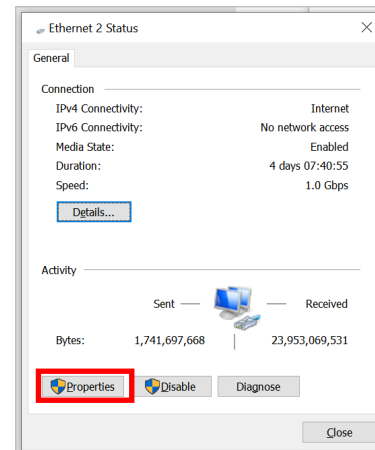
Ethernet 2 Status

General

Connection

IPv4 Connectivity: Internet
IPv6 Connectivity: No network access
Media State: Enabled
Duration: 4 days 07:40:55
Speed: 1.0 Gbps

Details...

Activity

Sent — — Received

Bytes: 1,741,697,668 | 23,953,069,531

Properties Disable Diagnose

Close